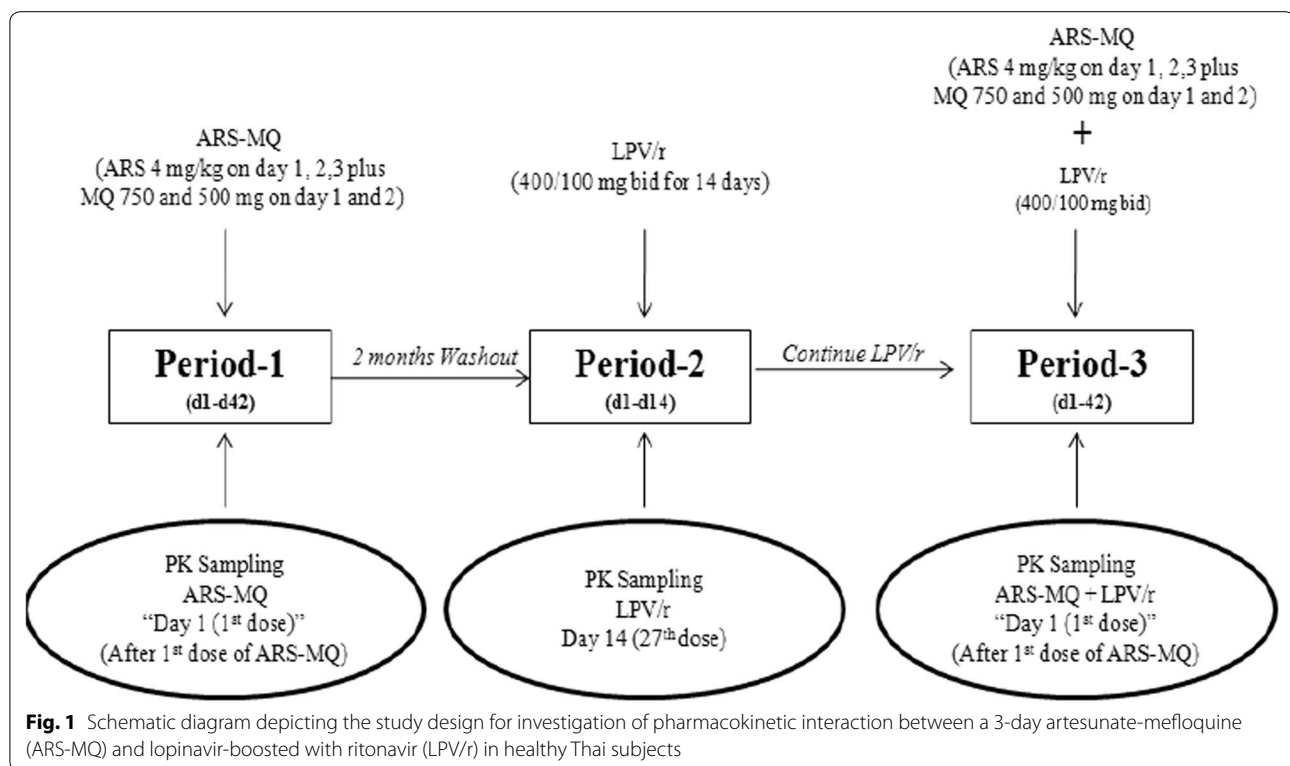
ARS-MQ
(ARS 4 mg/kg on day 1, 2,3 plus MQ 750 and 500 mg on day 1 and 2)

LPV/r
(400/100 mg bid for 14 days)

ARS-MQ
(ARS 4 mg/kg on day 1, 2,3 plus MQ 750 and 500 mg on day 1 and 2)
+
LPV/r
(400/100 mg bid)

Period-1
(d1-d42)

2 months Washout

Period-2
(d1-d14)

Continue LPV/r

Period-3
(d1-42)

PK Sampling
ARS-MQ
"Day 1 (1$^{st}$ dose)"
(After 1$^{st}$ dose of ARS-MQ)

PK Sampling
LPV/r
Day 14 (27$^{th}$ dose)

PK Sampling
ARS-MQ + LPV/r
"Day 1 (1$^{st}$ dose)"
(After 1$^{st}$ dose of ARS-MQ)

**Fig. 1** Schematic diagram depicting the study design for investigation of pharmacokinetic interaction between a 3-day artesunate-mefloquine (ARS-MQ) and lopinavir-boosted with ritonavir (LPV/r) in healthy Thai subjects